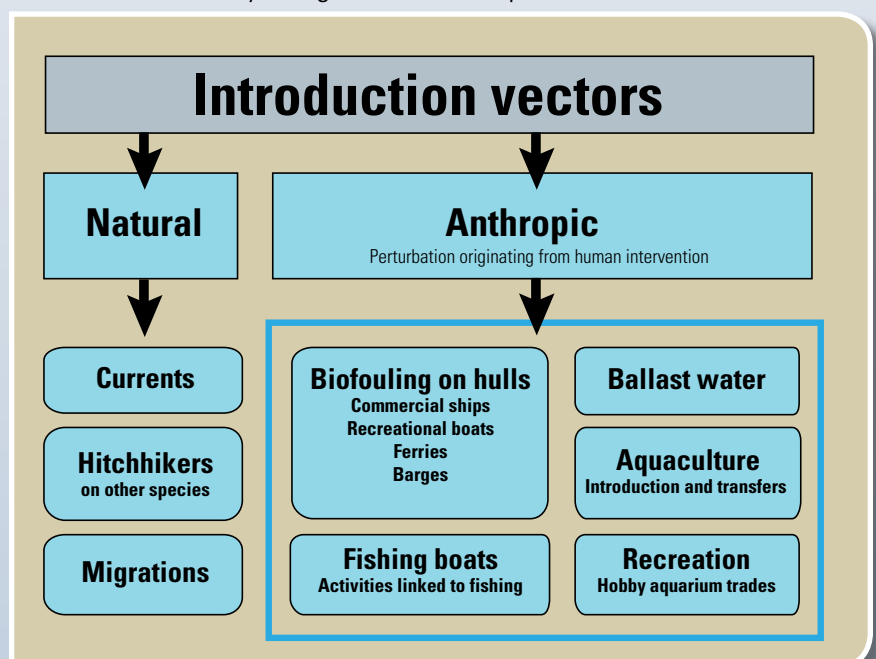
Introduction vectors

Natural

Anthropic
Perturbation originating from human intervention

Currents

Hitchhikers
on other species

Migrations

Biofouling on hulls
Commercial ships
Recreational boats
Ferries
Barges

Ballast water

Aquaculture
Introduction and transfers

Fishing boats
Activities linked to fishing

Recreation
Hobby aquarium trades